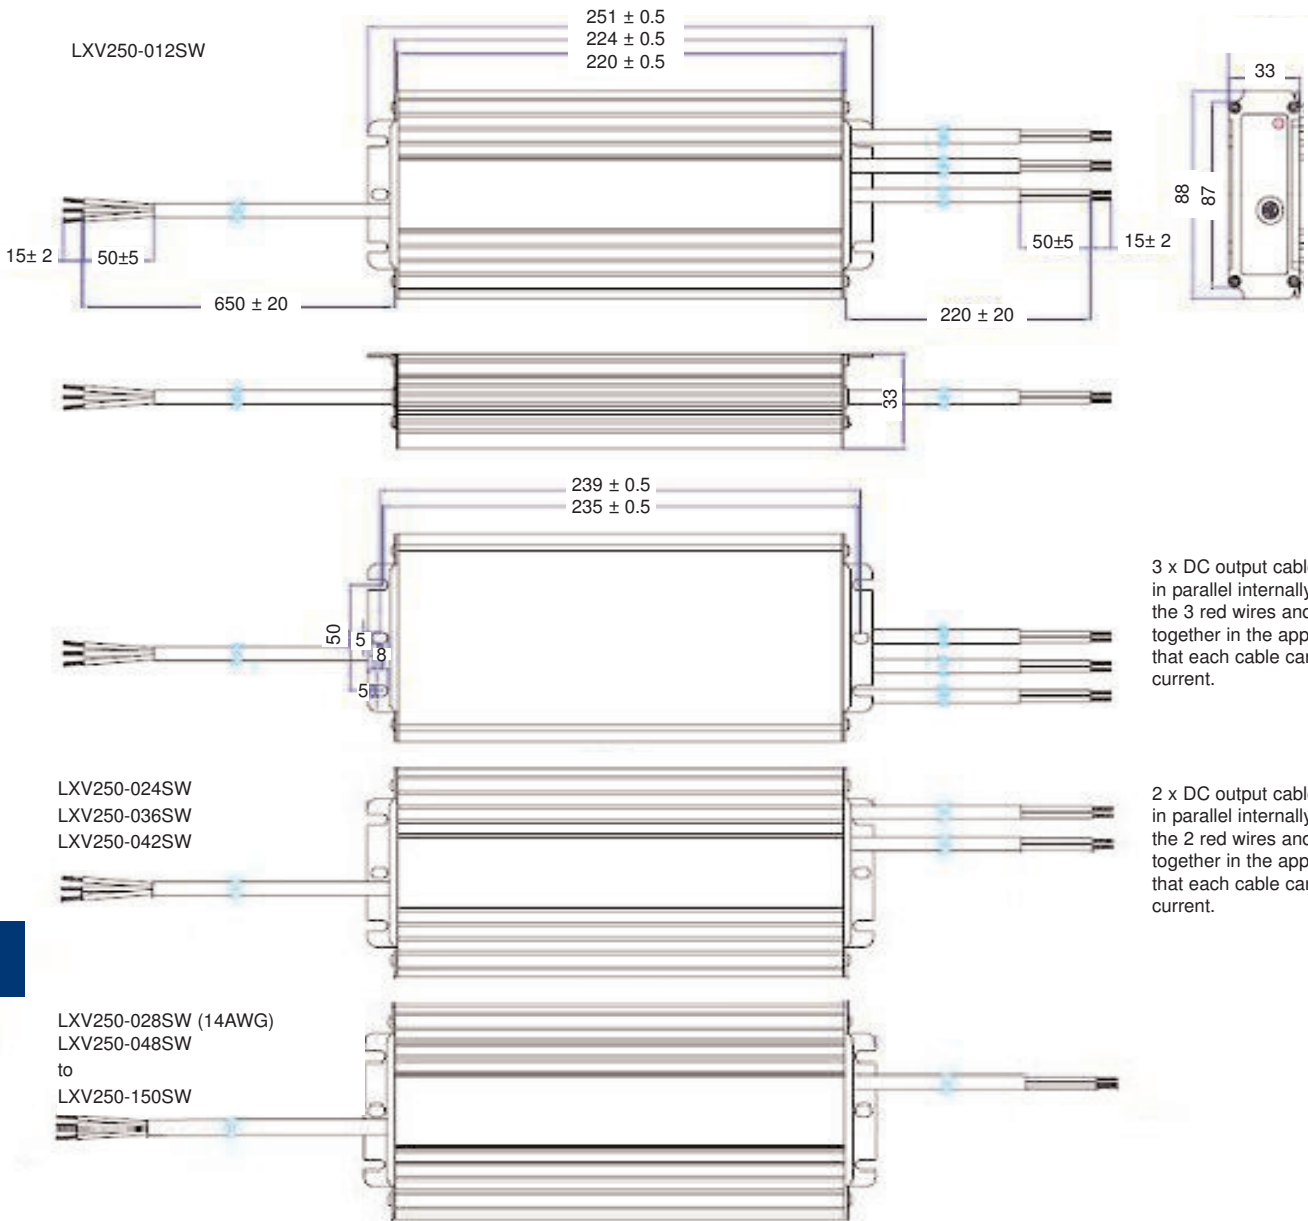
LXV250-012SW

251 ± 0.5
224 ± 0.5
220 ± 0.5

33

88
87

15± 2
50±5

50±5
15± 2

650 ± 20

220 ± 20

33

239 ± 0.5
235 ± 0.5

50
5
8
5

3 x DC output cabl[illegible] in parallel internally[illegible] the 3 red wires and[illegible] together in the app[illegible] that each cable car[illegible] current.

LXV250-024SW
LXV250-036SW
LXV250-042SW

2 x DC output cabl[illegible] in parallel internally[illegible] the 2 red wires and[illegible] together in the app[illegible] that each cable car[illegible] current.

LXV250-028SW (14AWG)
LXV250-048SW
to
LXV250-150SW